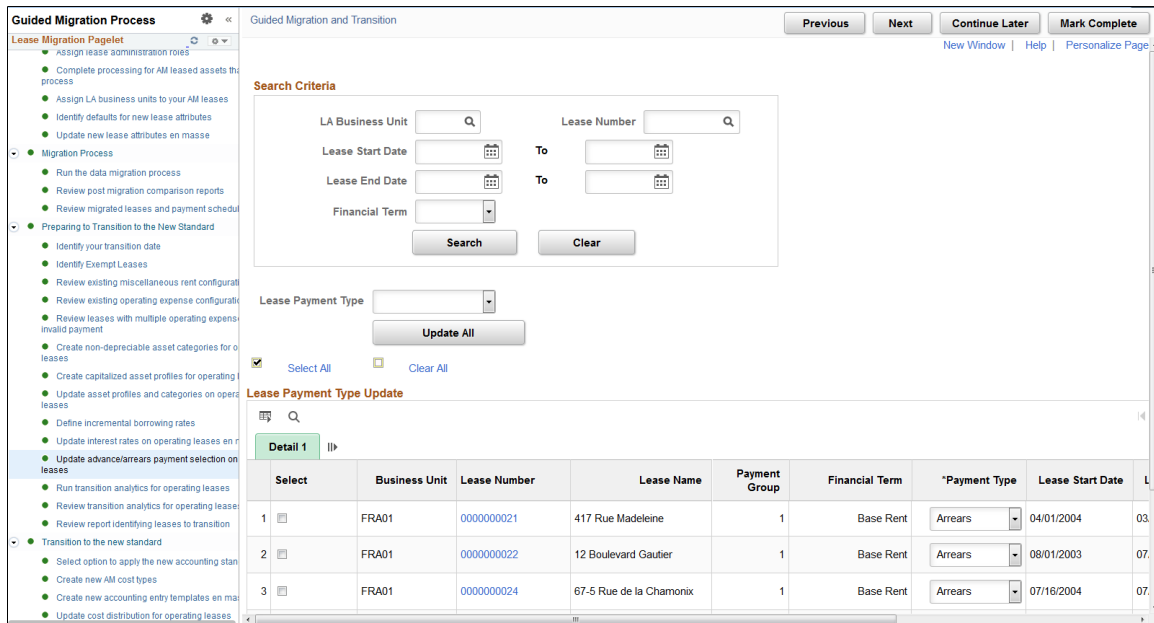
Guided Migration Process

Lease Migration Pagelet

Assign lease administration roles

Complete processing for AM leased assets tha process

Assign LA business units to your AM leases

Identify defaults for new lease attributes

Update new lease attributes en masse

Migration Process

Run the data migration process

Review post migration comparison reports

Review migrated leases and payment schedul

Preparing to Transition to the New Standard

Identify your transition date

Identify Exempt Leases

Review existing miscellaneous rent configurati

Review existing operating expense configuratio

Review leases with multiple operating expense invalid payment

Create non-depreciable asset categories for o leases

Create capitalized asset profiles for operating l

Update asset profiles and categories on opera leases

Define incremental borrowing rates

Update interest rates on operating leases en n

Update advance/arrears payment selection on leases

Run transition analytics for operating leases

Review transition analytics for operating leases

Review report identifying leases to transition

Transition to the new standard

Select option to apply the new accounting stan

Create new AM cost types

Create new accounting entry templates en mas

Update cost distribution for operating leases

Guided Migration and Transition

Previous | Next | Continue Later | Mark Complete

New Window | Help | Personalize Page

Search Criteria

LA Business Unit

Lease Number

Lease Start Date

To

Lease End Date

To

Financial Term

Search

Clear

Lease Payment Type

Update All

Select All

Clear All

Lease Payment Type Update

Detail 1

| | Select | Business Unit | Lease Number | Lease Name | Payment Group | Financial Term | *Payment Type | Lease Start Date | L |
|---|---|---|---|---|---|---|---|---|---|
| 1 | | FRA01 | 0000000021 | 417 Rue Madeleine | 1 | Base Rent | Arrears | 04/01/2004 | 03. |
| 2 | | FRA01 | 0000000022 | 12 Boulevard Gautier | 1 | Base Rent | Arrears | 08/01/2003 | 07. |
| 3 | | FRA01 | 0000000024 | 67-5 Rue de la Chamonix | 1 | Base Rent | Arrears | 07/16/2004 | 07. |